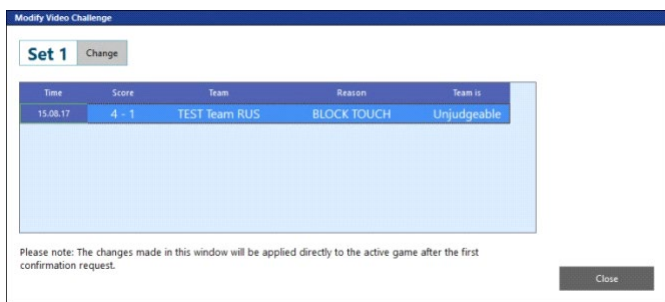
Modify Video Challenge

Set 1 Change

| Time | Score | Team | Reason | Team is |
|---|---|---|---|---|
| 15.08.17 | 4 - 1 | TEST Team RUS | BLOCK TOUCH | Unjudgeable |

Please note: The changes made in this window will be applied directly to the active game after the first confirmation request.

Close